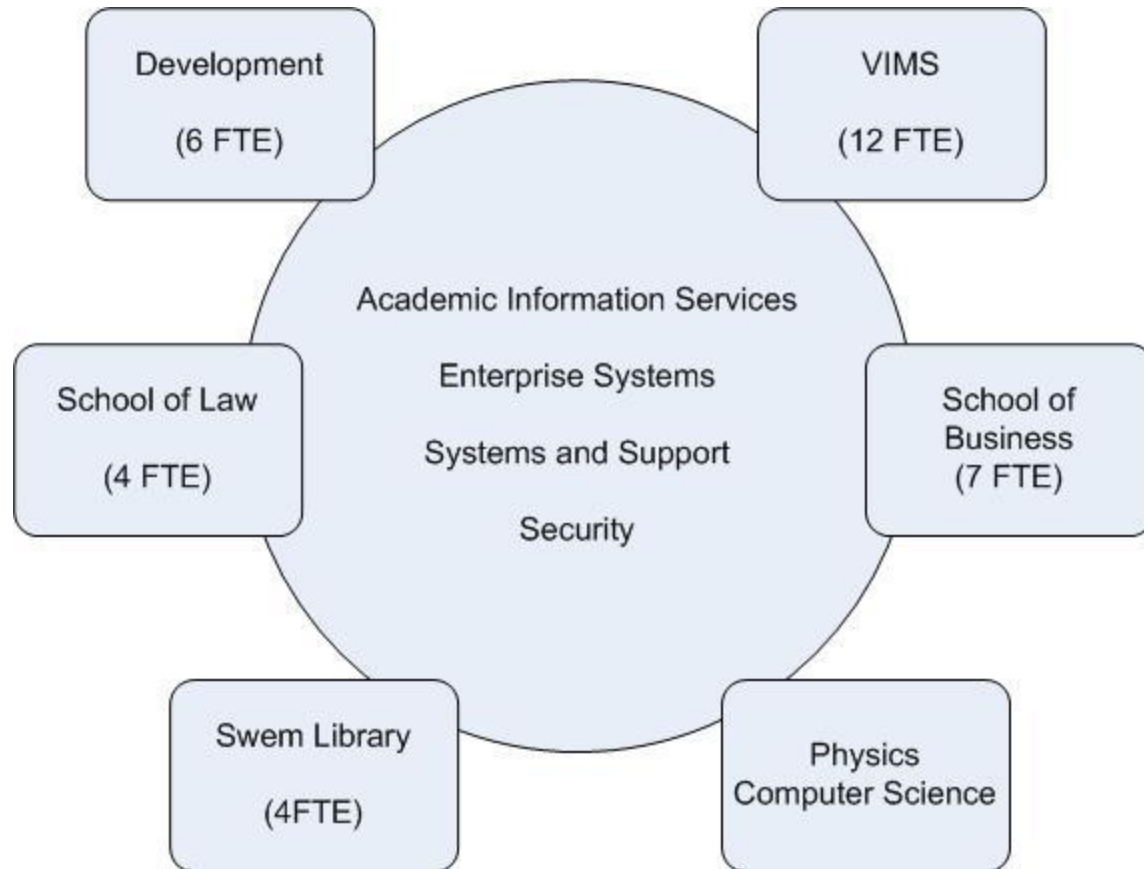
Development

(6 FTE)

VIMS

(12 FTE)

Academic Information Services

Enterprise Systems

Systems and Support

Security

School of Law

(4 FTE)

School of Business
(7 FTE)

Swem Library

(4FTE)

Physics
Computer Science